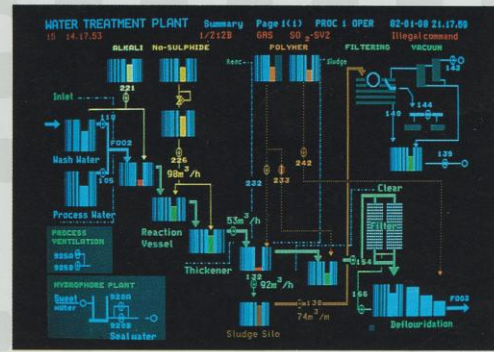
WATER TREATMENT PLANT Summary Page 1(1) PROC : OPER 02-01-88 21.17.88
i5 14.17.53 1/2128 GAS SO_2-SV2 Illegal command

ALKALI No-SULPHIDE POLYMER FILTERING VACUUM

Remo- Sludge

221 143

Inlet

118 144

Wash Water F002 140

105 226 139

$98m^3/h$ 232 233 242

Process Water

Clear

Reaction Vessel $53m^3/h$ Filter

PROCESS VENTILATION

9250

9258 Thickener 154

132

HYDROPHORE PLANT $92m^3/h$ 166

Sweet water 9260 138 F003

9288 $74m^3/m$

Seawater Sludge Silo Defluoridation